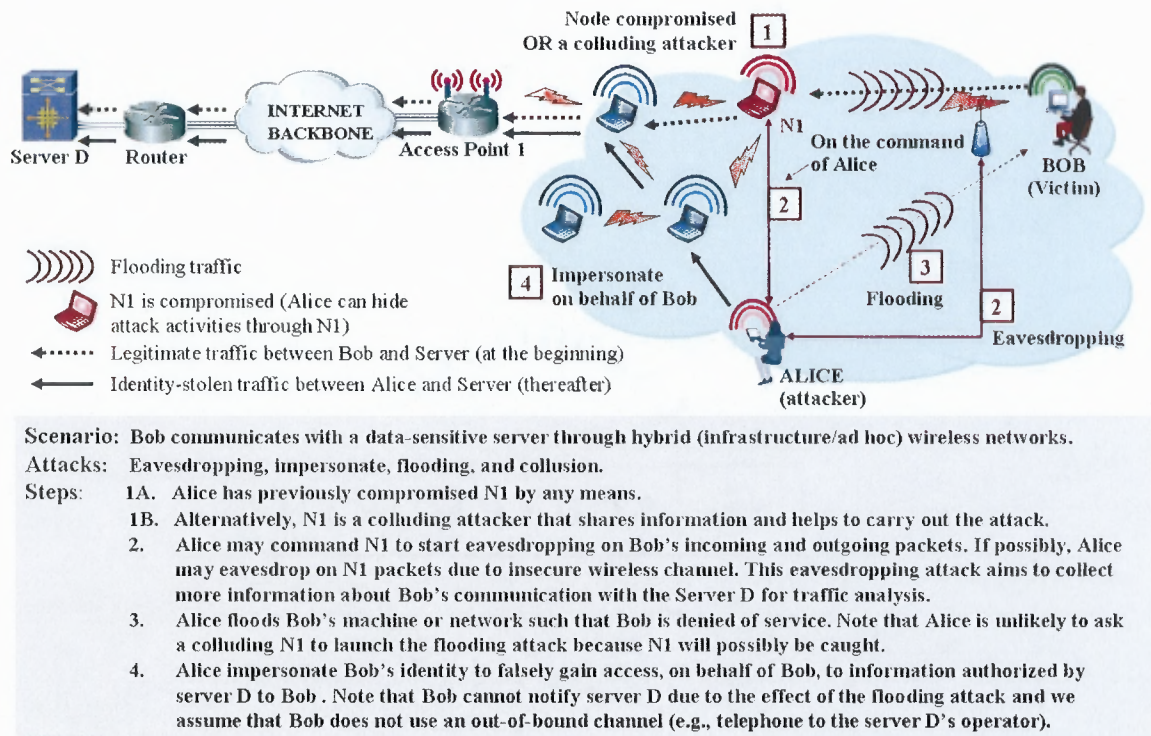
Node compromised OR a colluding attacker 1

Server D Router INTERNET BACKBONE Access Point 1

N1

On the command of Alice

BOB (Victim)

2

Flooding traffic

N1 is compromised (Alice can hide attack activities through N1)

Legitimate traffic between Bob and Server (at the beginning)

Identity-stolen traffic between Alice and Server (thereafter)

4 Impersonate on behalf of Bob

3 Flooding

2 Eavesdropping

ALICE (attacker)

Scenario: Bob communicates with a data-sensitive server through hybrid (infrastructure/ad hoc) wireless networks.

Attacks: Eavesdropping, impersonate, flooding, and collusion.

Steps: 1A. Alice has previously compromised N1 by any means.

1B. Alternatively, N1 is a colluding attacker that shares information and helps to carry out the attack.

2. Alice may command N1 to start eavesdropping on Bob's incoming and outgoing packets. If possibly, Alice may eavesdrop on N1 packets due to insecure wireless channel. This eavesdropping attack aims to collect more information about Bob's communication with the Server D for traffic analysis.

3. Alice floods Bob's machine or network such that Bob is denied of service. Note that Alice is unlikely to ask a colluding N1 to launch the flooding attack because N1 will possibly be caught.

4. Alice impersonate Bob's identity to falsely gain access, on behalf of Bob, to information authorized by server D to Bob . Note that Bob cannot notify server D due to the effect of the flooding attack and we assume that Bob does not use an out-of-bound channel (e.g., telephone to the server D's operator).